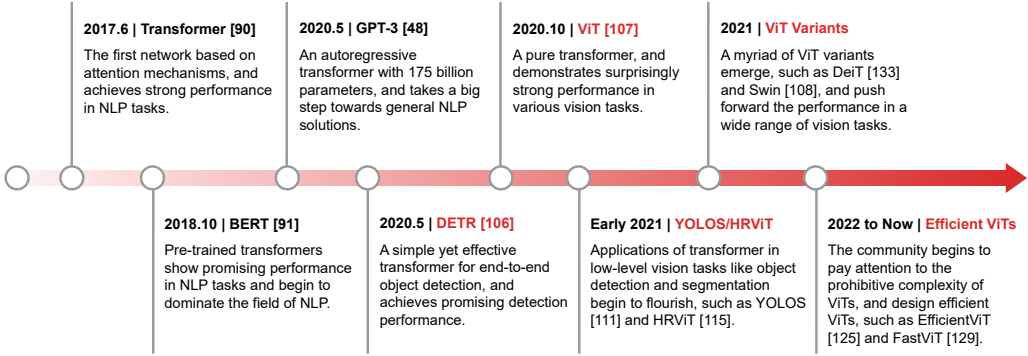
2017.6 | Transformer [90]
The first network based on attention mechanisms, and achieves strong performance in NLP tasks.

2020.5 | GPT-3 [48]
An autoregressive transformer with 175 billion parameters, and takes a big step towards general NLP solutions.

2020.10 | ViT [107]
A pure transformer, and demonstrates surprisingly strong performance in various vision tasks.

2021 | ViT Variants
A myriad of ViT variants emerge, such as DeiT [133] and Swin [108], and push forward the performance in a wide range of vision tasks.

2018.10 | BERT [91]
Pre-trained transformers show promising performance in NLP tasks and begin to dominate the field of NLP.

2020.5 | DETR [106]
A simple yet effective transformer for end-to-end object detection, and achieves promising detection performance.

Early 2021 | YOLOS/HRViT
Applications of transformer in low-level vision tasks like object detection and segmentation begin to flourish, such as YOLOS [111] and HRViT [115].

2022 to Now | Efficient ViTs
The community begins to pay attention to the prohibitive complexity of ViTs, and design efficient ViTs, such as EfficientViT [125] and FastViT [129].